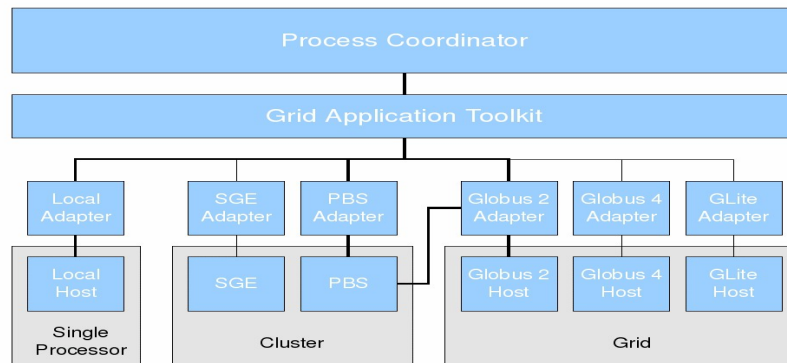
Process Coordinator

Grid Application Toolkit

Local Adapter

SGE Adapter

PBS Adapter

Globus 2 Adapter

Globus 4 Adapter

GLite Adapter

Local Host

SGE

PBS

Globus 2 Host

Globus 4 Host

GLite Host

Single Processor

Cluster

Grid